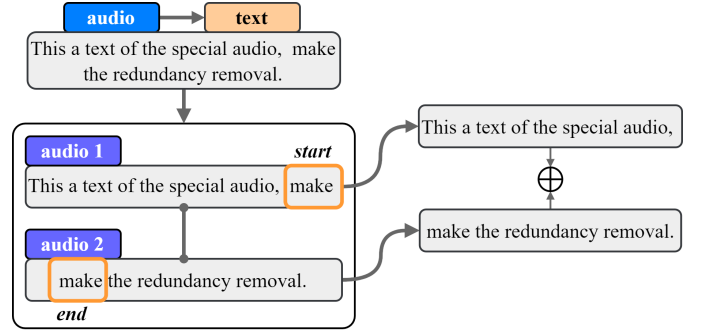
audio
text
This a text of the special audio, make the redundancy removal.

audio 1
start
This a text of the special audio, make

audio 2
make the redundancy removal.
end

This a text of the special audio,
$\oplus$
make the redundancy removal.